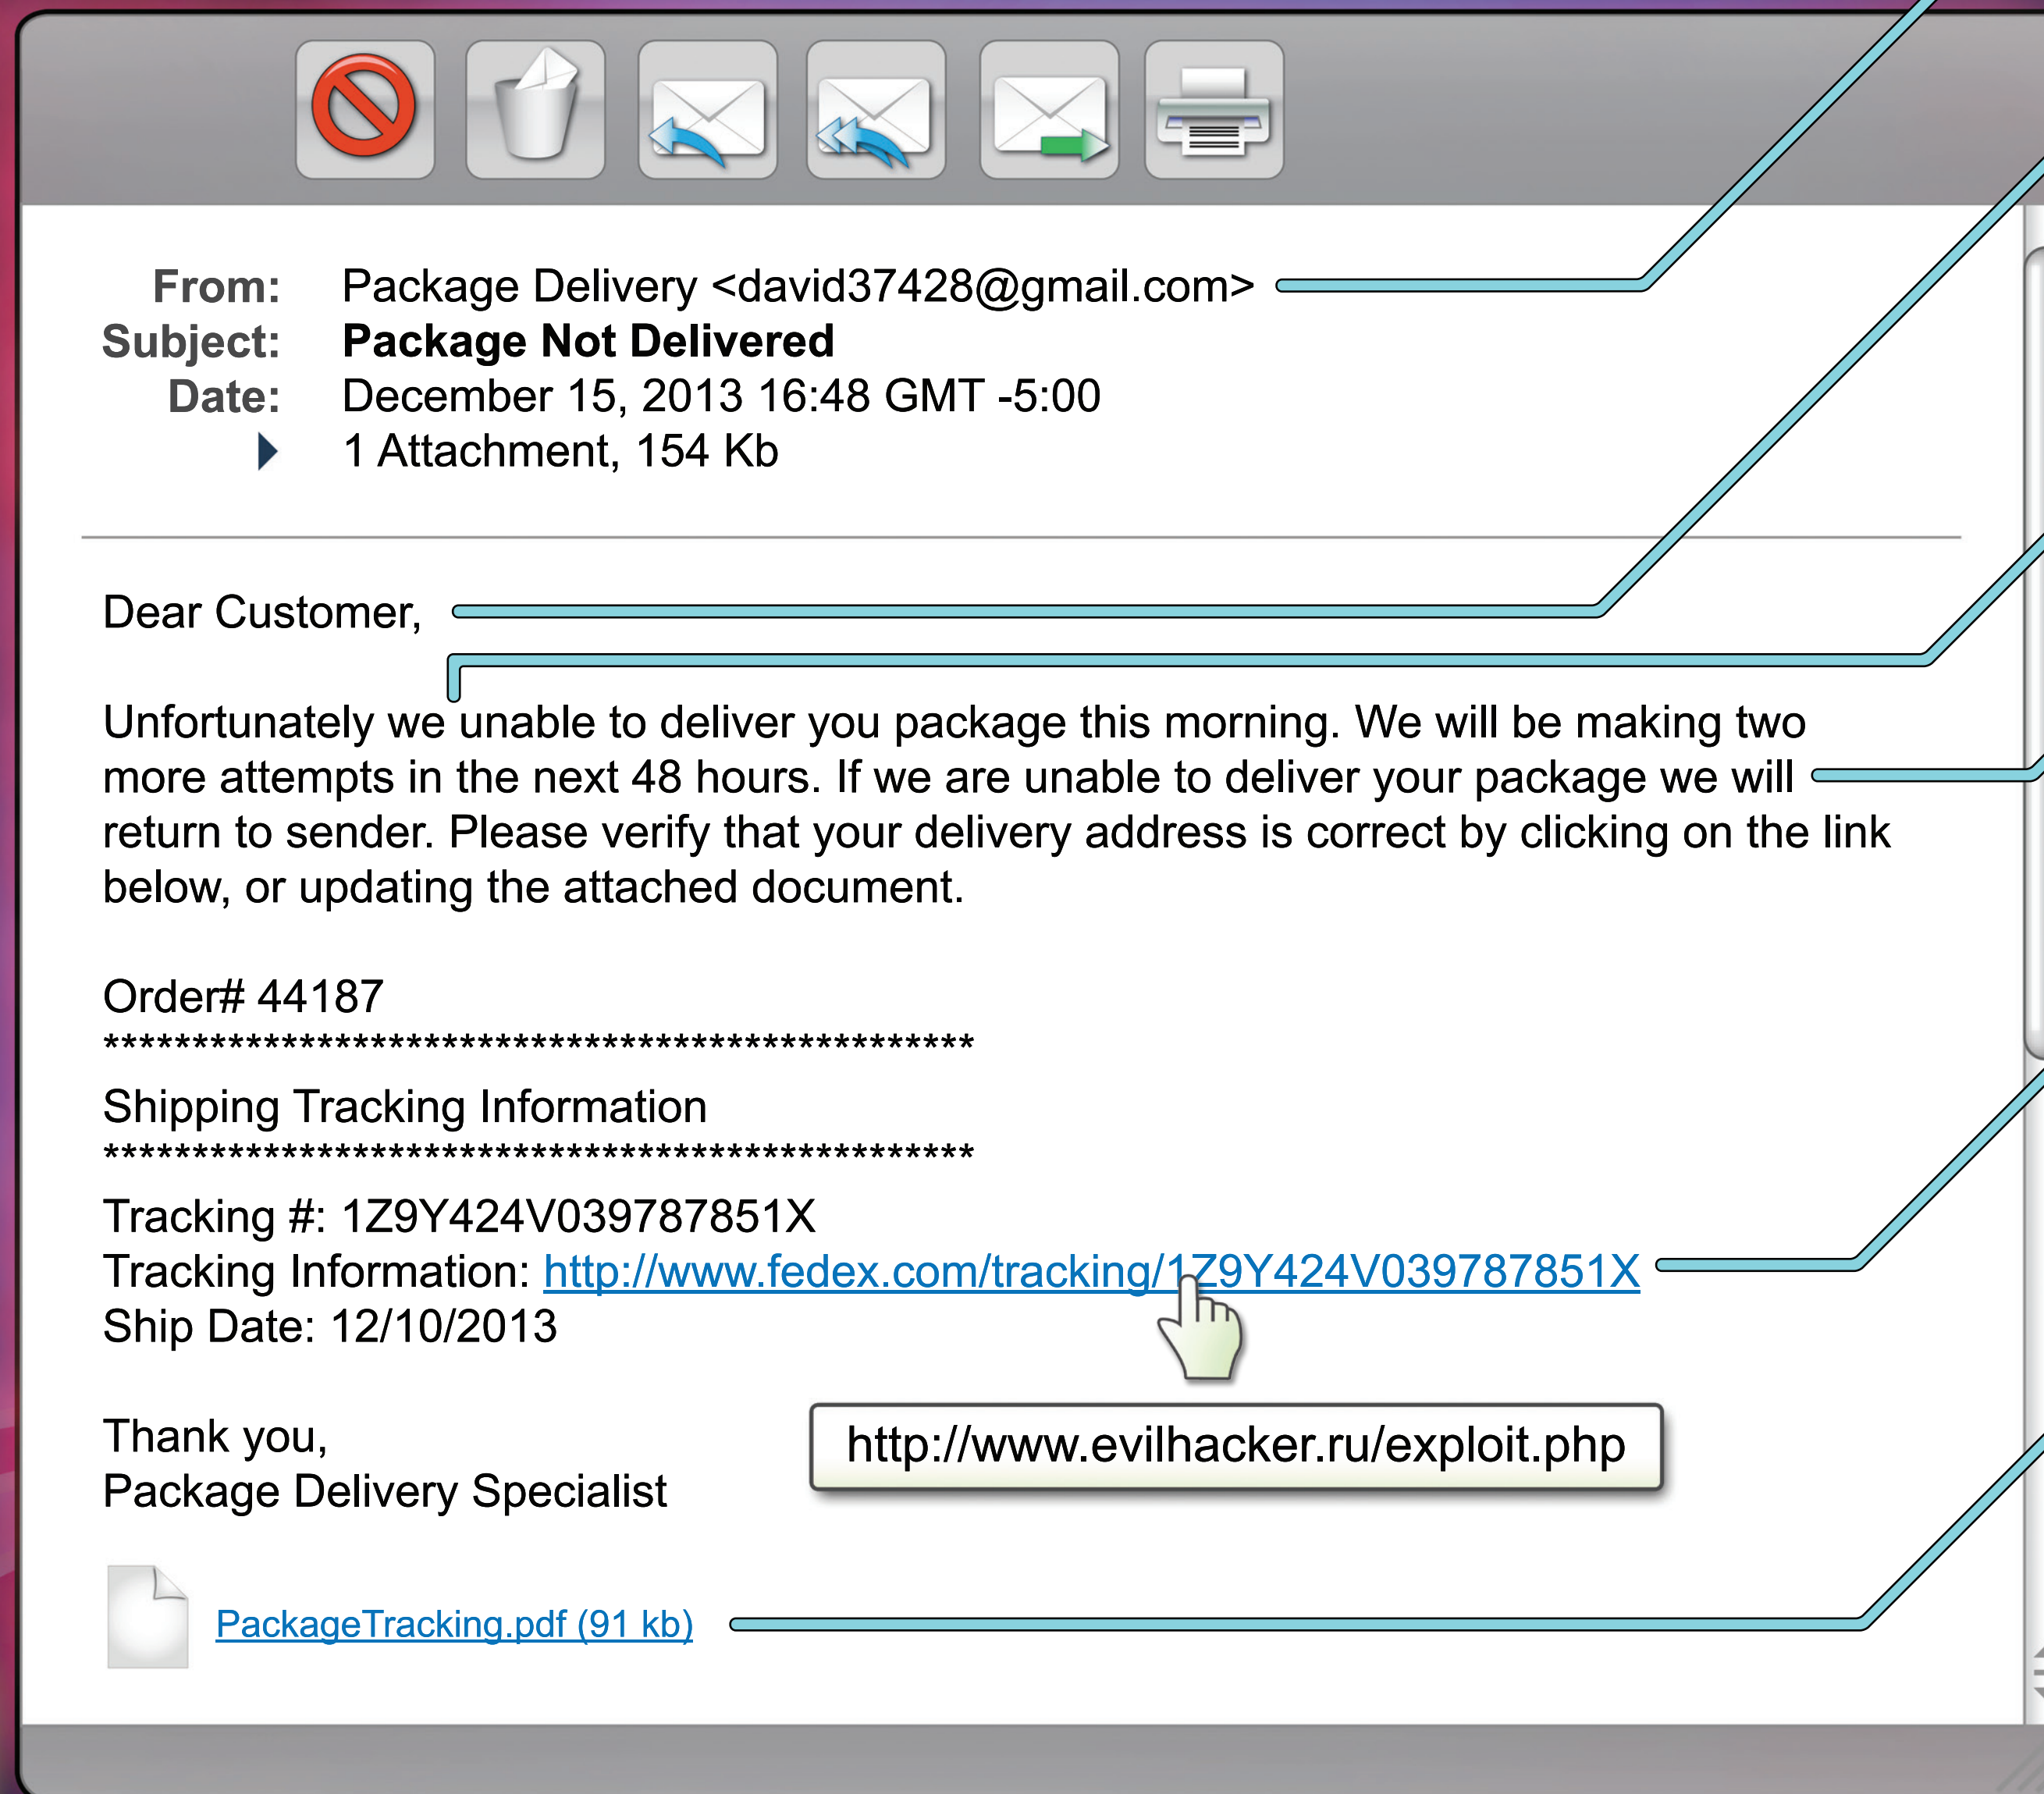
From: Package Delivery <david37428@gmail.com>
Subject: **Package Not Delivered**
Date: December 15, 2013 16:48 GMT -5:00
1 Attachment, 154 Kb

Dear Customer,

Unfortunately we unable to deliver you package this morning. We will be making two more attempts in the next 48 hours. If we are unable to deliver your package we will return to sender. Please verify that your delivery address is correct by clicking on the link below, or updating the attached document.

Order# 44187
**********************************************
Shipping Tracking Information
**********************************************
Tracking #: 1Z9Y424V039787851X
Tracking Information: http://www.fedex.com/tracking/1Z9Y424V039787851X
Ship Date: 12/10/2013

http://www.evilhacker.ru/exploit.php

Thank you,
Package Delivery Specialist

PackageTracking.pdf (91 kb)